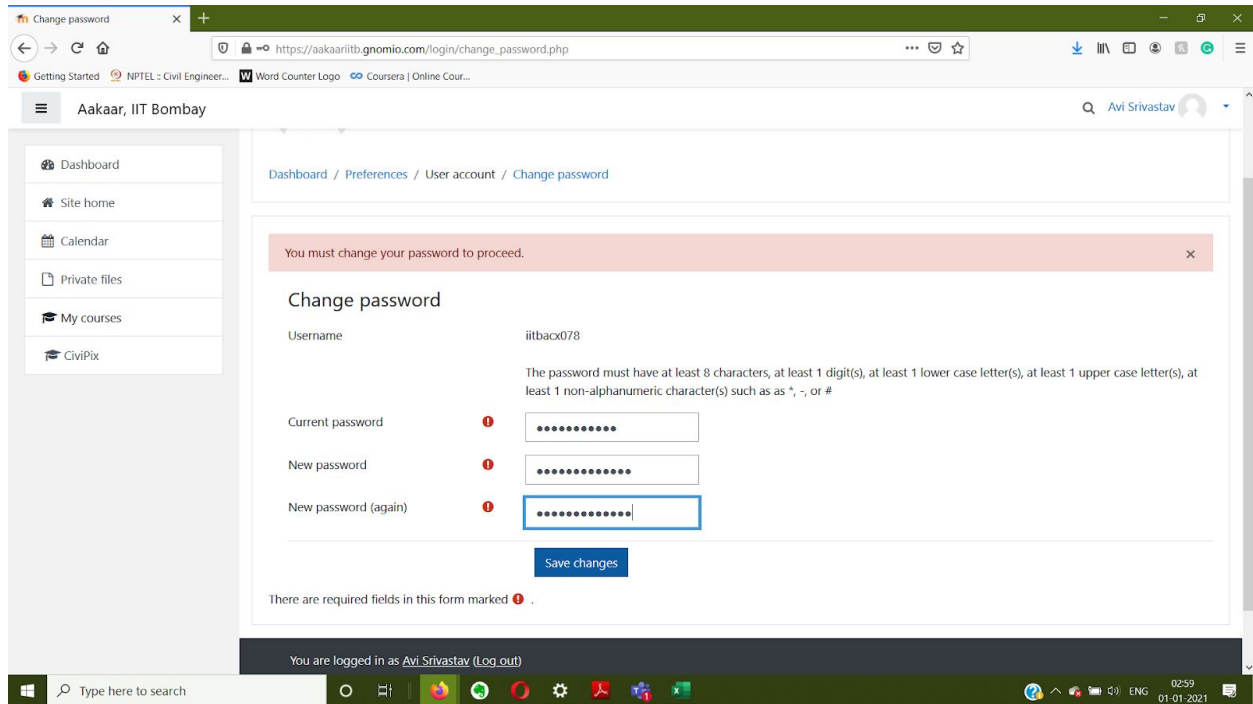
Change password

https://aakaariitb.gnomio.com/login/change_password.php

Getting Started NPTEL :: Civil Engineer... Word Counter Logo Coursera | Online Cour...

Aakaar, IIT Bombay

Avi Srivastav

Dashboard

Site home

Calendar

Private files

My courses

CiviPix

Dashboard / Preferences / User account / Change password

You must change your password to proceed.

×

Change password

Username iitbacx078

The password must have at least 8 characters, at least 1 digit(s), at least 1 lower case letter(s), at least 1 upper case letter(s), at least 1 non-alphanumeric character(s) such as as *, -, or #

Current password

New password

New password (again)

Save changes

There are required fields in this form marked .

You are logged in as Avi Srivastav (Log out)

Type here to search

ENG 02:59 01-01-2021